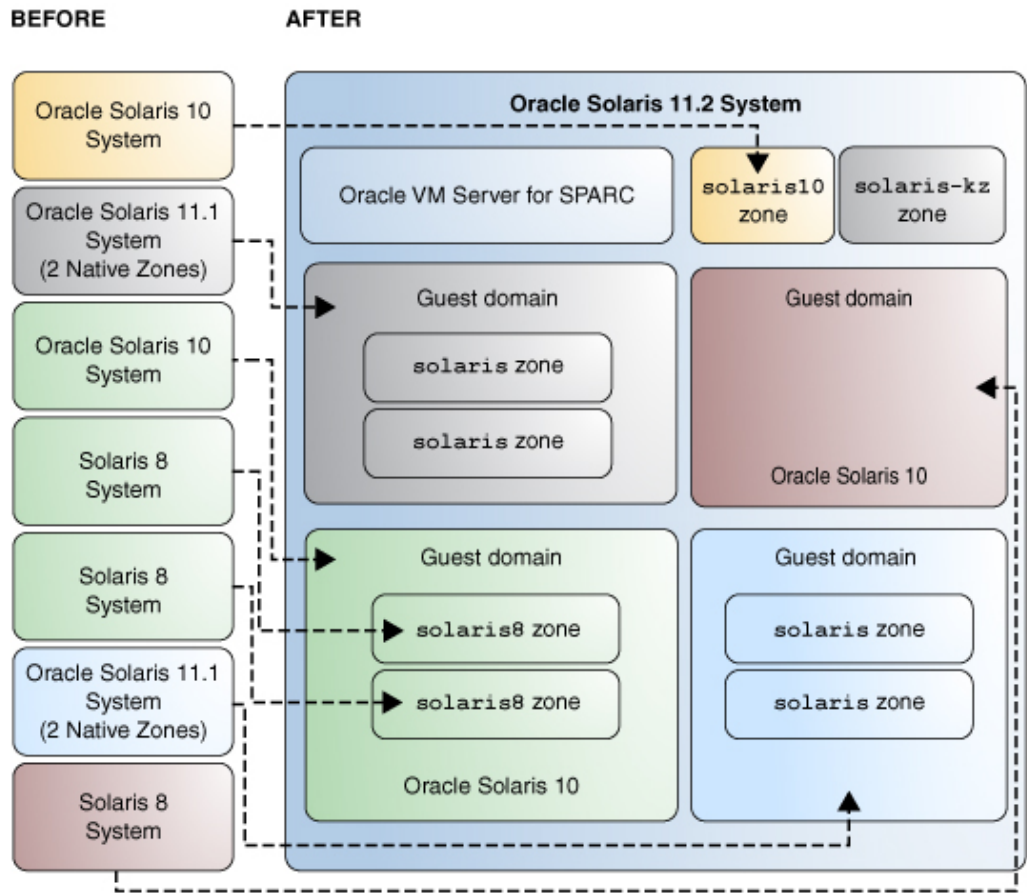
BEFORE

AFTER

Oracle Solaris 10 System

Oracle Solaris 11.1 System (2 Native Zones)

Oracle Solaris 10 System

Solaris 8 System

Solaris 8 System

Oracle Solaris 11.1 System (2 Native Zones)

Solaris 8 System

Oracle Solaris 11.2 System

Oracle VM Server for SPARC

solaris10 zone

solaris-kz zone

Guest domain

solaris zone

solaris zone

Guest domain

Oracle Solaris 10

Guest domain

solaris8 zone

solaris8 zone

Oracle Solaris 10

Guest domain

solaris zone

solaris zone